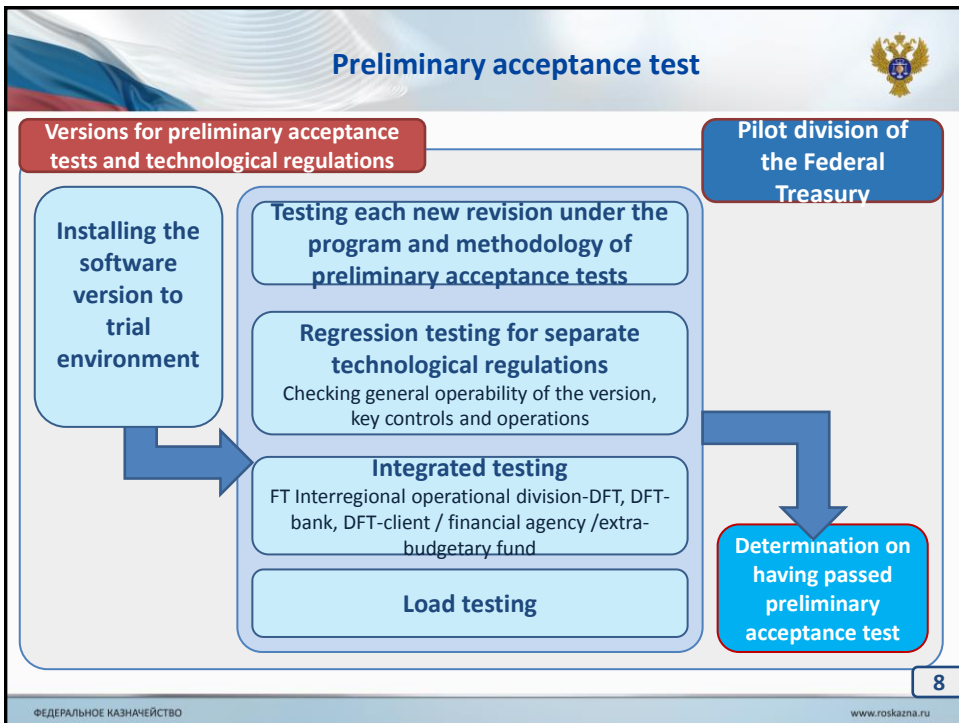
Preliminary acceptance test

Versions for preliminary acceptance tests and technological regulations

Pilot division of the Federal Treasury

Installing the software version to trial environment

Testing each new revision under the program and methodology of preliminary acceptance tests

Regression testing for separate technological regulations
Checking general operability of the version, key controls and operations

Integrated testing
FT Interregional operational division-DFT, DFT-bank, DFT-client / financial agency /extra-budgetary fund

Load testing

Determination on having passed preliminary acceptance test

8

ФЕДЕРАЛЬНОЕ КАЗНАЧЕЙСТВО

www.roskazna.ru